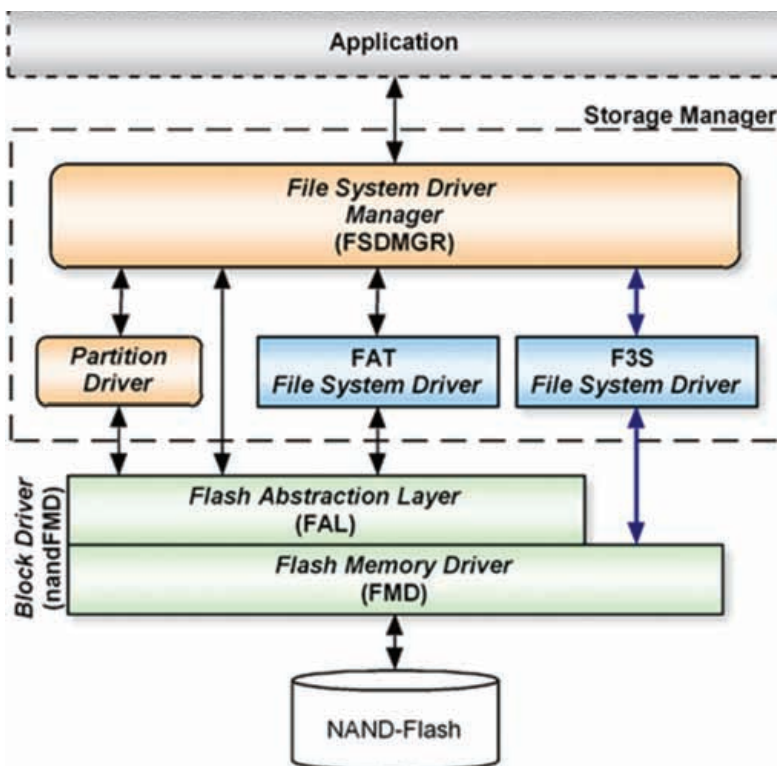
Application

Storage Manager

File System Driver Manager (FSDMGR)

Partition Driver

FAT File System Driver

F3S File System Driver

Block Driver (nandFMD)

Flash Abstraction Layer (FAL)

Flash Memory Driver (FMD)

NAND-Flash